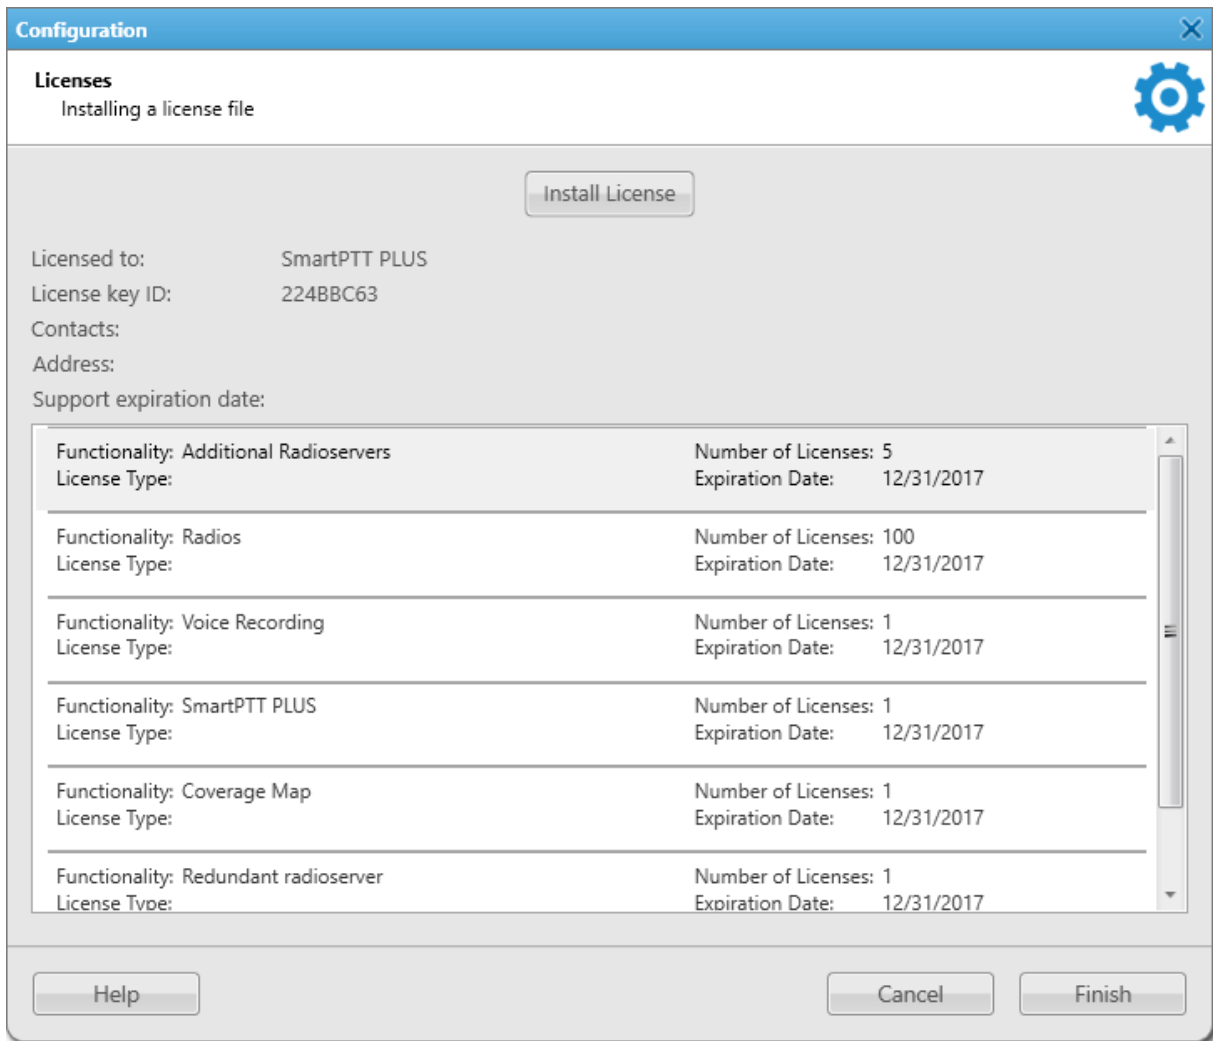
Configuration

Licenses
Installing a license file

Install License

Licensed to: SmartPTT PLUS
License key ID: 224BBC63
Contacts:
Address:
Support expiration date:

Functionality: Additional Radioservers
License Type:
Number of Licenses: 5
Expiration Date: 12/31/2017

Functionality: Radios
License Type:
Number of Licenses: 100
Expiration Date: 12/31/2017

Functionality: Voice Recording
License Type:
Number of Licenses: 1
Expiration Date: 12/31/2017

Functionality: SmartPTT PLUS
License Type:
Number of Licenses: 1
Expiration Date: 12/31/2017

Functionality: Coverage Map
License Type:
Number of Licenses: 1
Expiration Date: 12/31/2017

Functionality: Redundant radioserver
License Type:
Number of Licenses: 1
Expiration Date: 12/31/2017

Help

Cancel

Finish